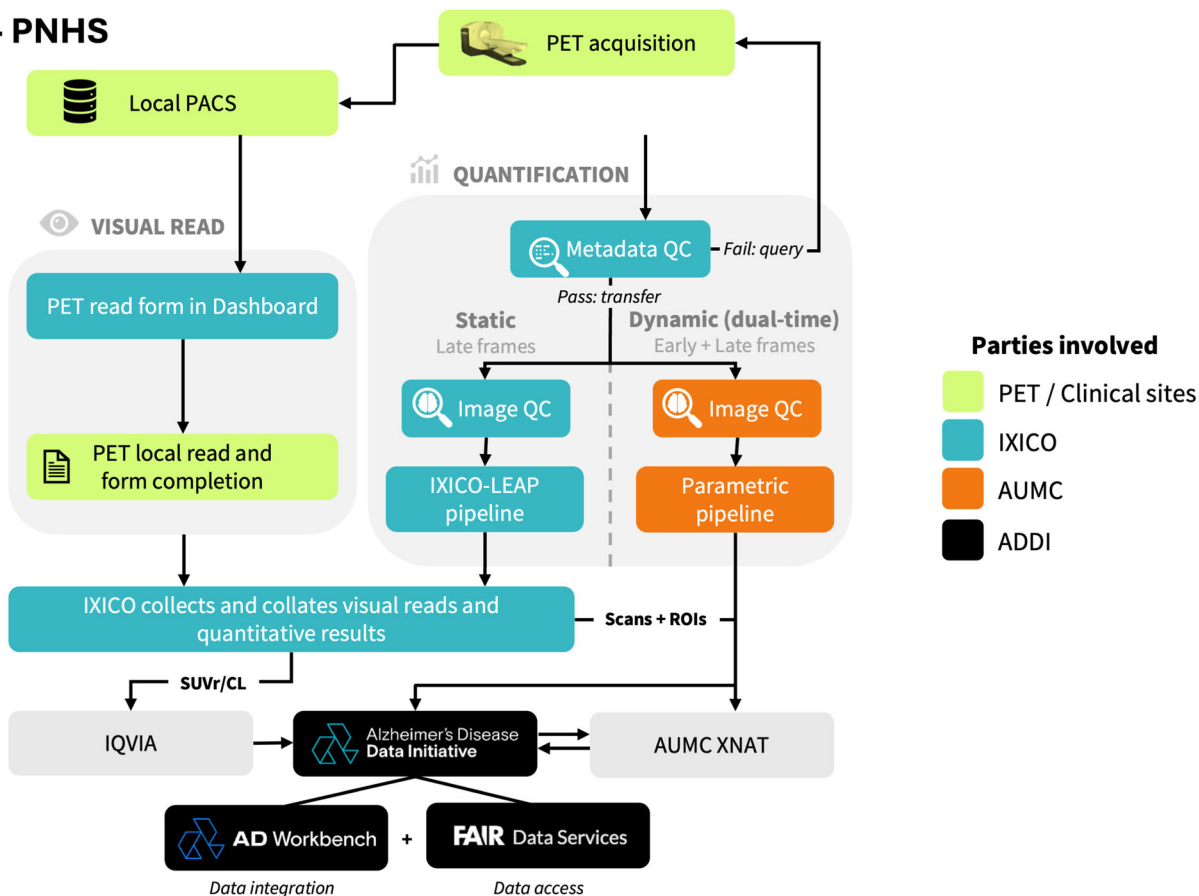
- PNHS

PET acquisition

Local PACS

QUANTIFICATION

VISUAL READ

Metadata QC

Fail: query

Pass: transfer

PET read form in Dashboard

Static
Late frames

Dynamic (dual-time)
Early + Late frames

Image QC

Image QC

PET local read and form completion

IXICO-LEAP pipeline

Parametric pipeline

IXICO collects and collates visual reads and quantitative results

Scans + ROIs

SUVr/CL

IQVIA

Alzheimer's Disease Data Initiative

AUMC XNAT

AD Workbench

+

FAIR Data Services

Data integration

Data access

Parties involved

PET / Clinical sites

IXICO

AUMC

ADDI